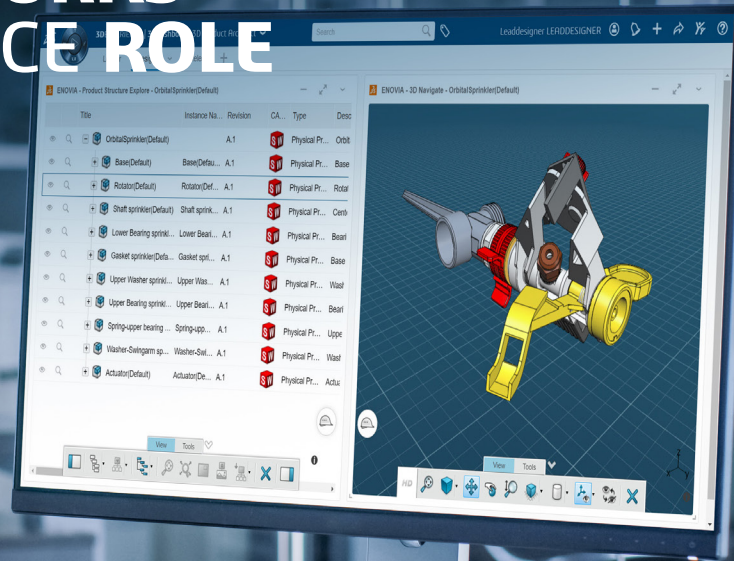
CE ROLE

3D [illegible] Product Arc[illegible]

Search

Leaddesigner LEADDESIGNER

ENOVIA - Product Structure Explore - OrbitalSprinkler(Default)

| Title | Instance Na... | Revision | CA... | Type | Desc |
|---|---|---|---|---|---|
| OrbitalSprinkler(Default) | | A.1 | SW | Physical Pr... | Orbi |
| Base(Default) | Base(Defau... | A.1 | SW | Physical Pr... | Base |
| Rotator(Default) | Rotator(Def... | A.1 | SW | Physical Pr... | Rotat |
| Shaft sprinkler(Default) | Shaft sprink... | A.1 | SW | Physical Pr... | Centr |
| Lower Bearing sprinkl... | Lower Beari... | A.1 | SW | Physical Pr... | Beari |
| Gasket sprinkler(Defa... | Gasket sprin... | A.1 | SW | Physical Pr... | Base |
| Upper Washer sprinkl... | Upper Was... | A.1 | SW | Physical Pr... | Wash |
| Upper Bearing sprinkl... | Upper Beari... | A.1 | SW | Physical Pr... | Beari |
| Spring-upper bearing ... | Spring-upp... | A.1 | SW | Physical Pr... | Uppe |
| Washer-Swingarm sp... | Washer-Swi... | A.1 | SW | Physical Pr... | Wash |
| Actuator(Default) | Actuator(De... | A.1 | SW | Physical Pr... | Actua |

View Tools

ENOVIA - 3D Navigate - OrbitalSprinkler(Default)

View Tools

HD